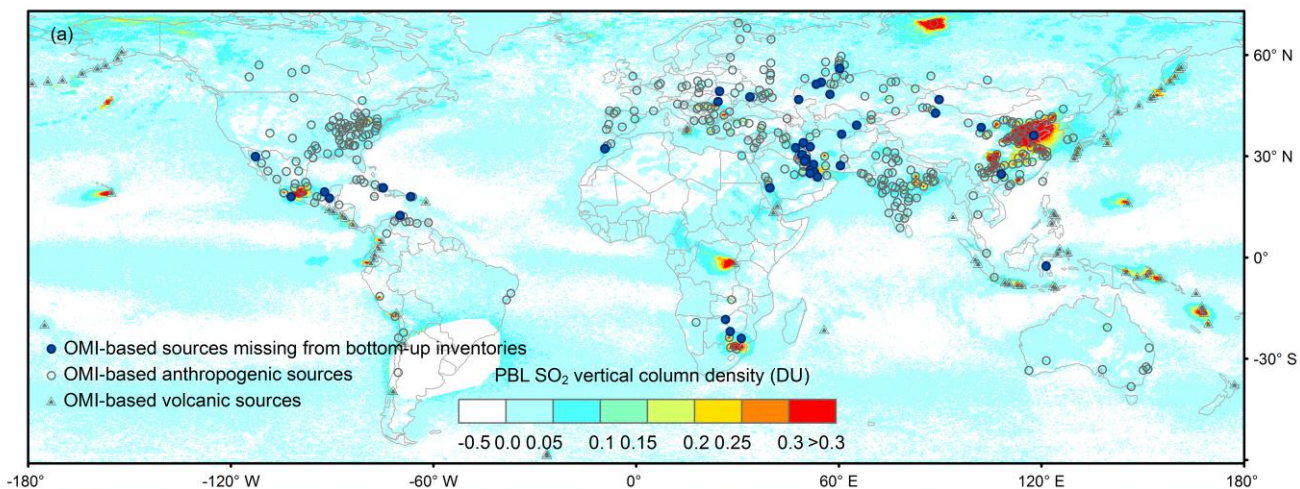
(a)

60° N

30° N

0°

-30° S

OMI-based sources missing from bottom-up inventories
OMI-based anthropogenic sources
OMI-based volcanic sources

PBL $SO_2$ vertical column density (DU)

-0.5 0.0 0.05 0.1 0.15 0.2 0.25 0.3 >0.3

-180° -120° W -60° W 0° 60° E 120° E 180°